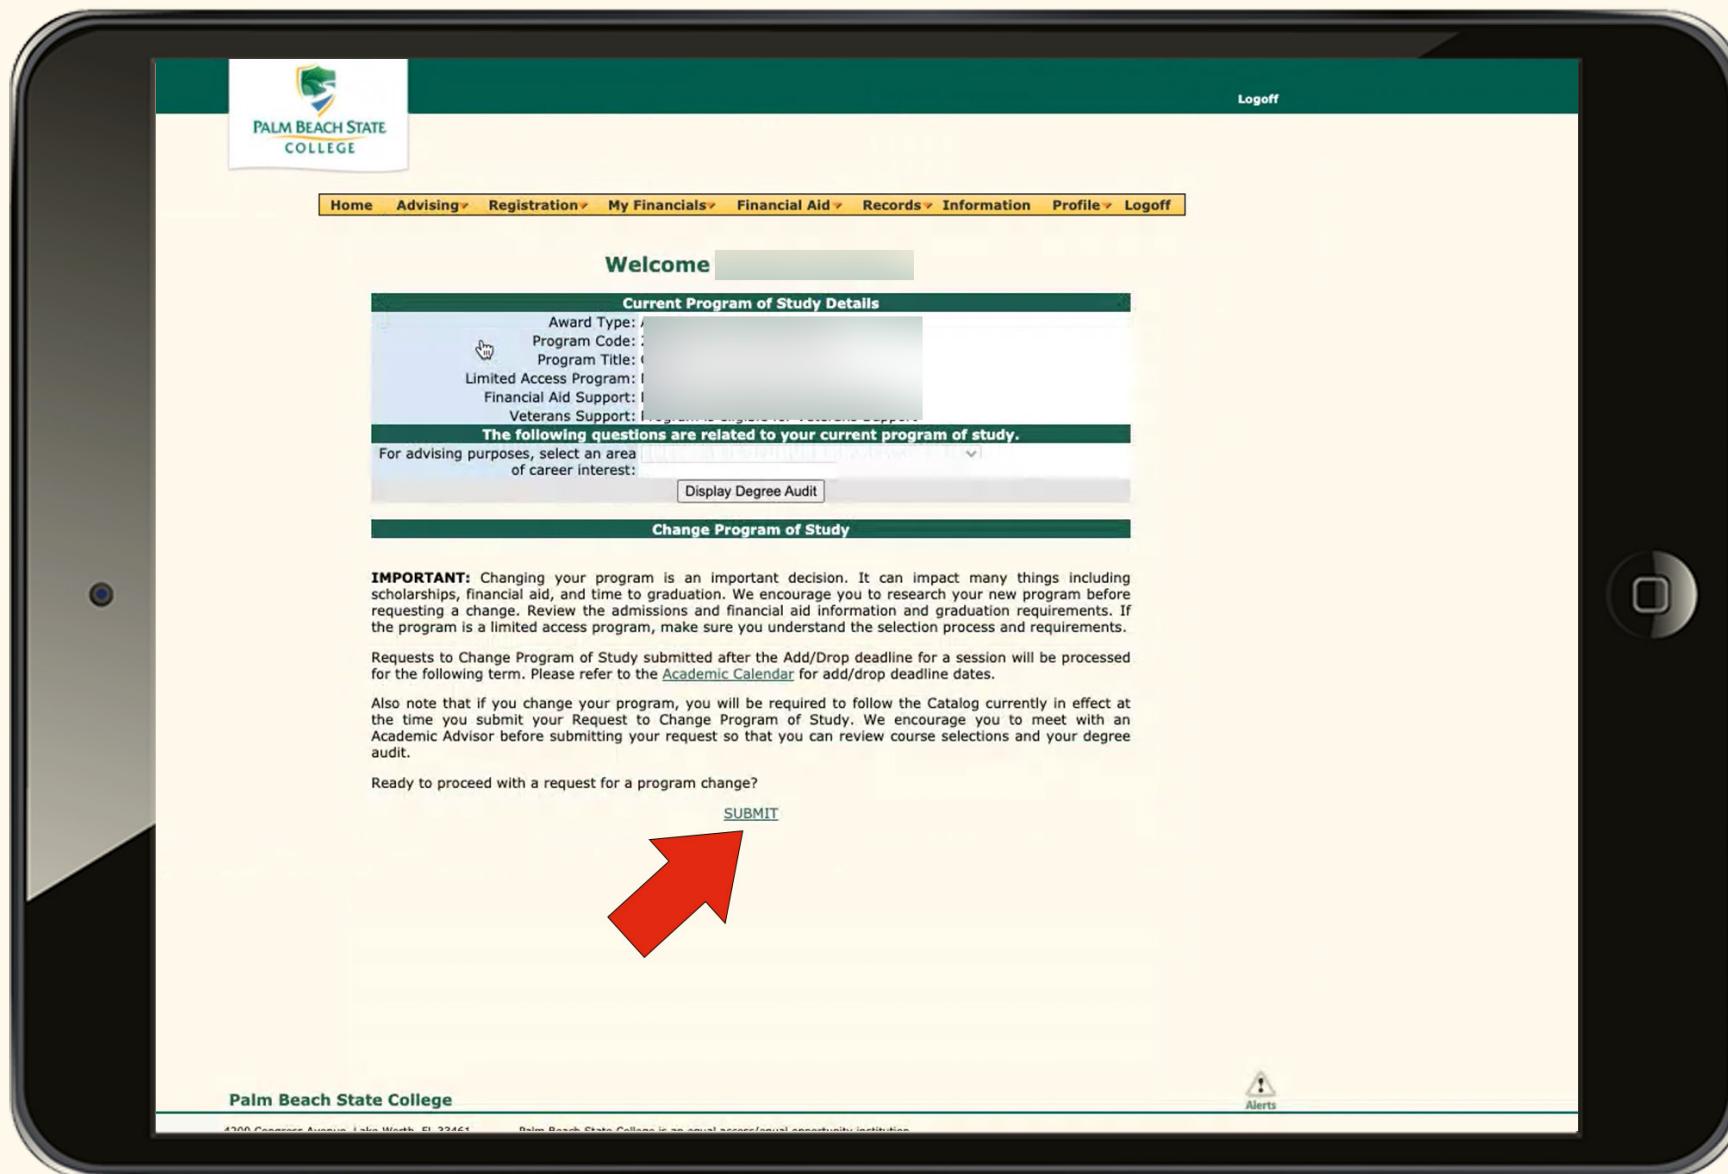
PALM BEACH STATE COLLEGE

Logoff

Home Advising Registration My Financials Financial Aid Records Information Profile Logoff

Welcome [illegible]

Current Program of Study Details

Award Type: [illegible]
Program Code: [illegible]
Program Title: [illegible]
Limited Access Program: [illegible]
Financial Aid Support: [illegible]
Veterans Support: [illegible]

The following questions are related to your current program of study.

For advising purposes, select an area of career interest: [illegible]

Display Degree Audit

Change Program of Study

IMPORTANT: Changing your program is an important decision. It can impact many things including scholarships, financial aid, and time to graduation. We encourage you to research your new program before requesting a change. Review the admissions and financial aid information and graduation requirements. If the program is a limited access program, make sure you understand the selection process and requirements.

Requests to Change Program of Study submitted after the Add/Drop deadline for a session will be processed for the following term. Please refer to the Academic Calendar for add/drop deadline dates.

Also note that if you change your program, you will be required to follow the Catalog currently in effect at the time you submit your Request to Change Program of Study. We encourage you to meet with an Academic Advisor before submitting your request so that you can review course selections and your degree audit.

Ready to proceed with a request for a program change?

SUBMIT

Alerts

Palm Beach State College

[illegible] Palm Beach State College is an equal access/equal opportunity institution.